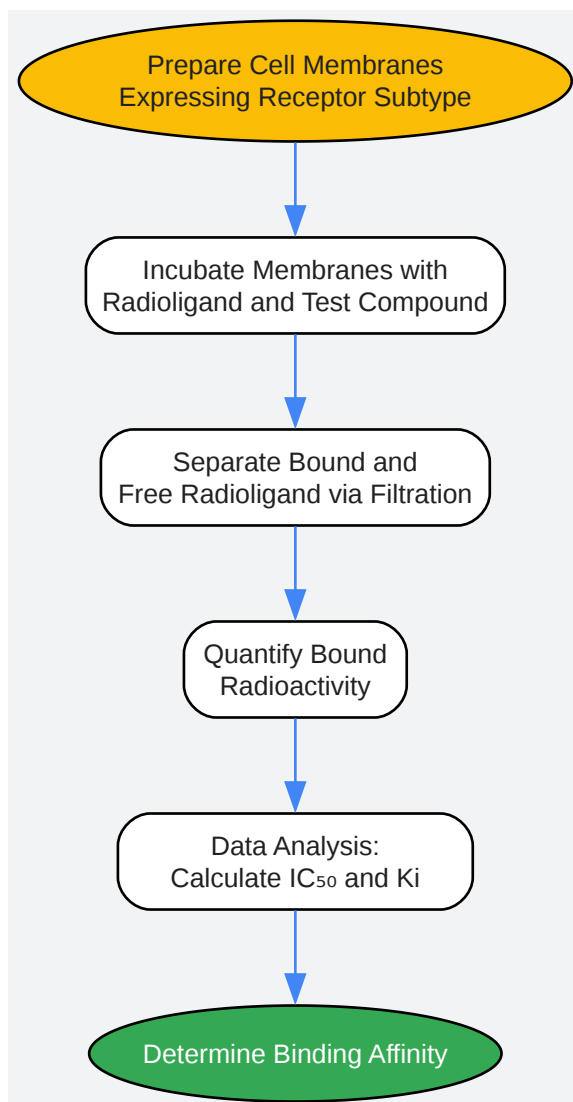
Prepare Cell Membranes Expressing Receptor Subtype

Incubate Membranes with Radioligand and Test Compound

Separate Bound and Free Radioligand via Filtration

Quantify Bound Radioactivity

Data Analysis: Calculate $IC_{50}$ and Ki

Determine Binding Affinity